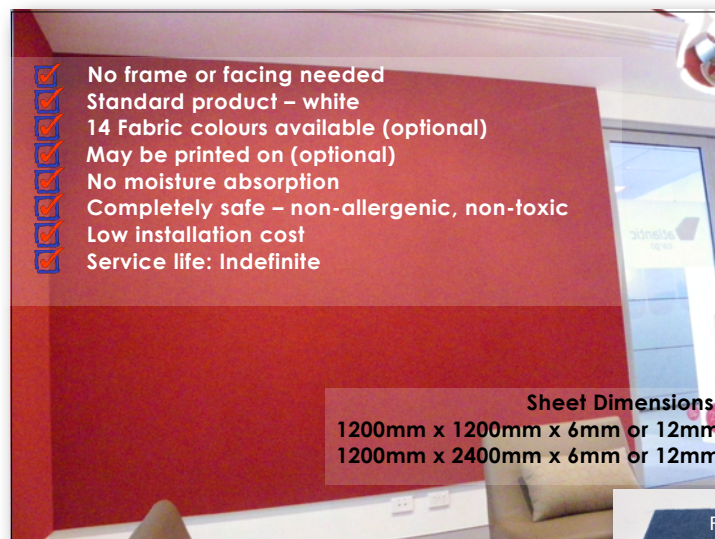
No frame or facing needed
Standard product – white
14 Fabric colours available (optional)
May be printed on (optional)
No moisture absorption
Completely safe – non-allergenic, non-toxic
Low installation cost
Service life: Indefinite

Sheet Dimensions
1200mm x 1200mm x 6mm or 12mm
1200mm x 2400mm x 6mm or 12mm